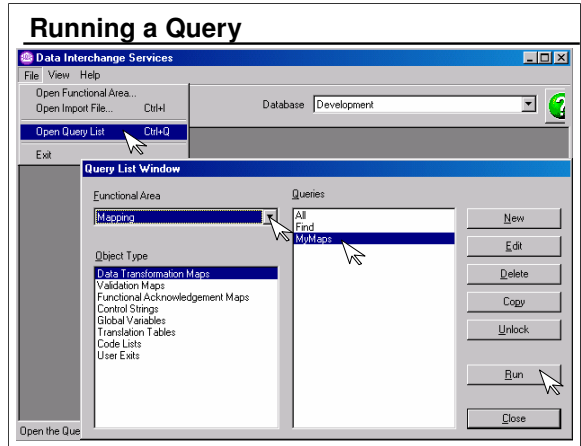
Running a Query

Data Interchange Services

File View Help

Open Functional Area...
Open Import File... Ctrl+I
Open Query List Ctrl+Q
Exit

Database Development

Query List Window

Functional Area

Mapping

Object Type

Data Transformation Maps
Validation Maps
Functional Acknowledgement Maps
Control Strings
Global Variables
Translation Tables
Code Lists
User Exits

Queries

All
Find
MyMaps

New
Edit
Delete
Copy
Unlock
Run
Close

Open the Que